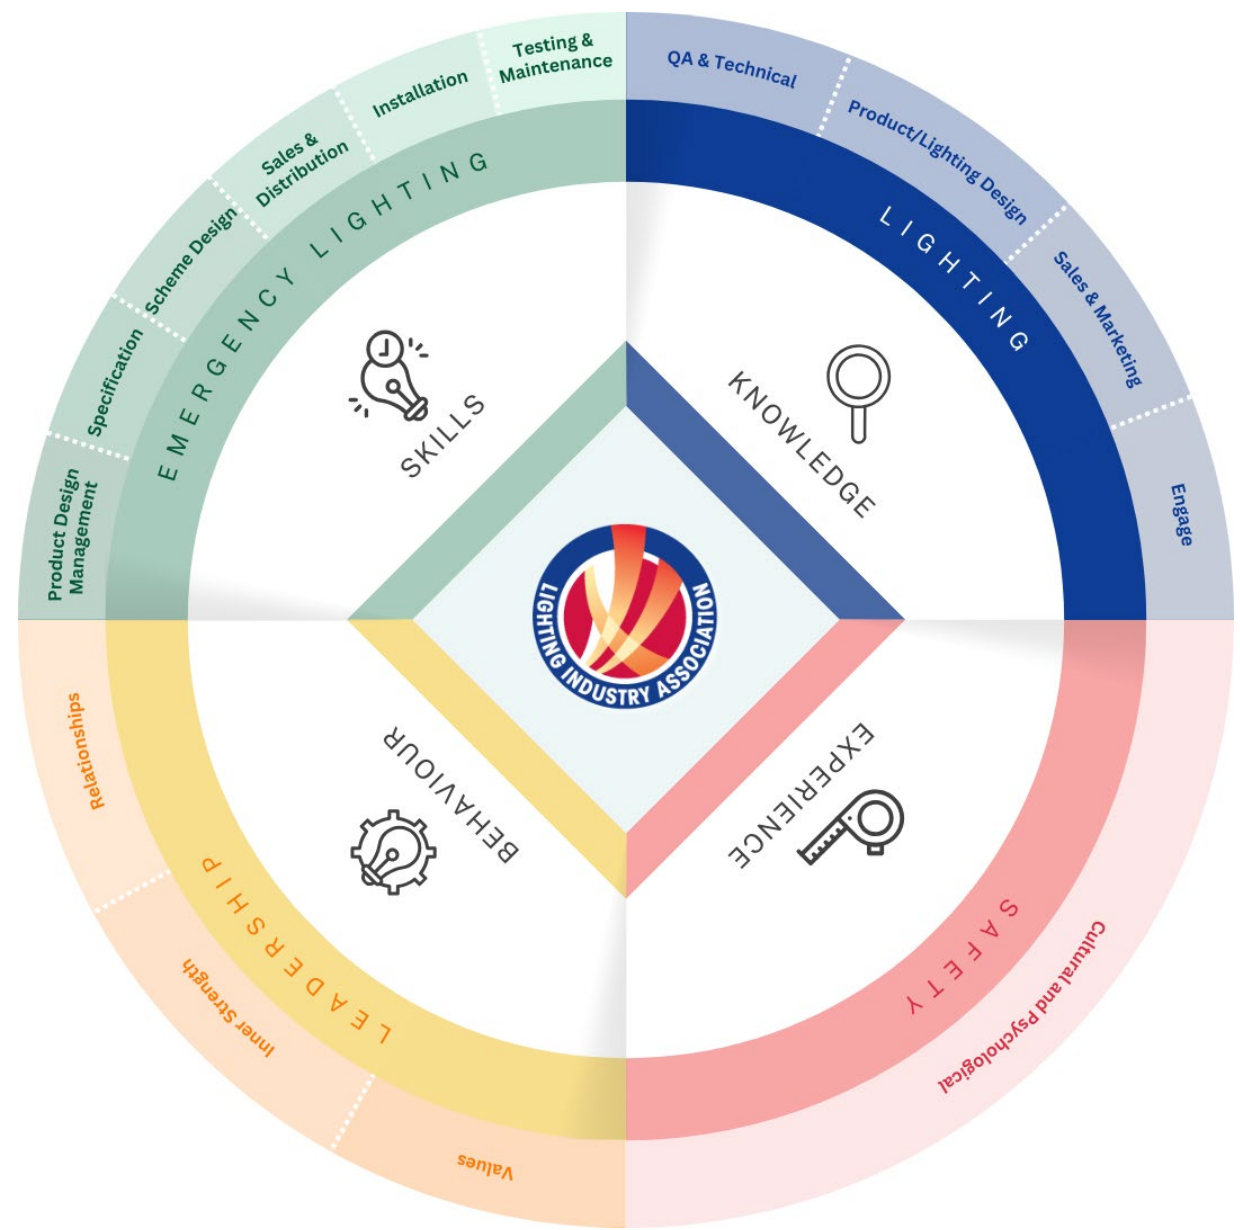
Testing & Maintenance

Installation

Sales & Distribution

Scheme Design

Specification

Product Design Management

EMERGENCY LIGHTING

QA & Technical

Product/Lighting Design

Sales & Marketing

Engage

LIGHTING

SKILLS

KNOWLEDGE

LIGHTING INDUSTRY ASSOCIATION

BEHAVIOUR

EXPERIENCE

Relationships

Inner Strength

Values

LEADERSHIP

SAFETY

Cultural and Psychological